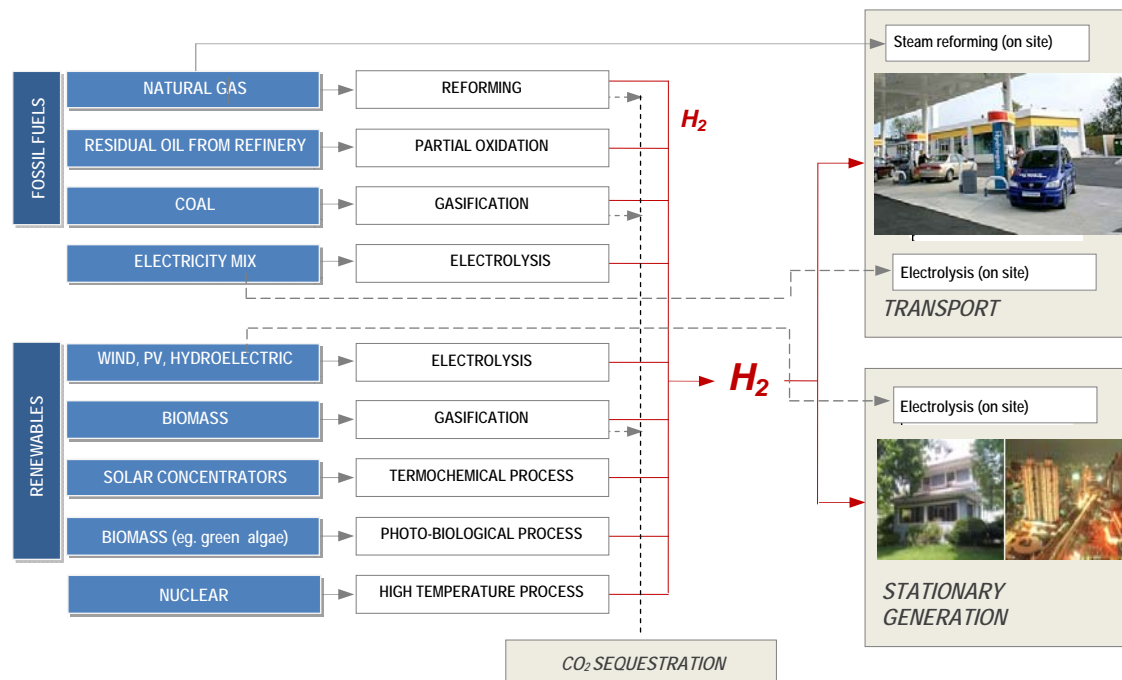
FOSSIL FUELS

NATURAL GAS
RESIDUAL OIL FROM REFINERY
COAL
ELECTRICITY MIX

REFORMING
PARTIAL OXIDATION
GASIFICATION
ELECTROLYSIS

$H_2$

RENEWABLES

WIND, PV, HYDROELECTRIC
BIOMASS
SOLAR CONCENTRATORS
BIOMASS (eg. green algae)
NUCLEAR

ELECTROLYSIS
GASIFICATION
TERMOCHEMICAL PROCESS
PHOTO-BIOLOGICAL PROCESS
HIGH TEMPERATURE PROCESS

$H_2$

$CO_2$ SEQUESTRATION

Steam reforming (on site)
Electrolysis (on site)
TRANSPORT

Electrolysis (on site)
STATIONARY GENERATION